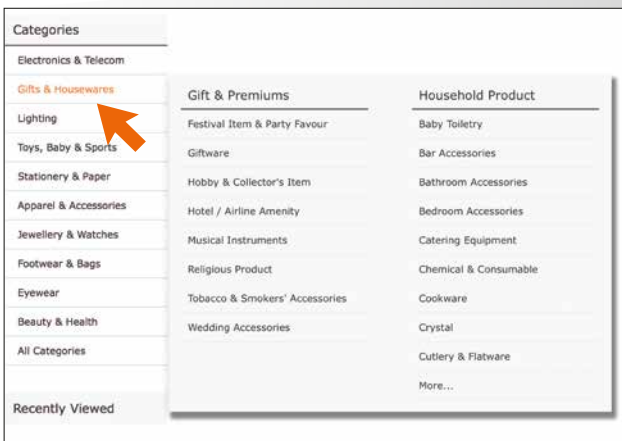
Categories

Electronics & Telecom
Gifts & Housewares
Lighting
Toys, Baby & Sports
Stationery & Paper
Apparel & Accessories
Jewellery & Watches
Footwear & Bags
Eyewear
Beauty & Health
All Categories

Recently Viewed

Gift & Premiums

Festival Item & Party Favour
Giftware
Hobby & Collector's Item
Hotel / Airline Amenity
Musical Instruments
Religious Product
Tobacco & Smokers' Accessories
Wedding Accessories

Household Product

Baby Toiletry
Bar Accessories
Bathroom Accessories
Bedroom Accessories
Catering Equipment
Chemical & Consumable
Cookware
Crystal
Cutlery & Flatware
More...